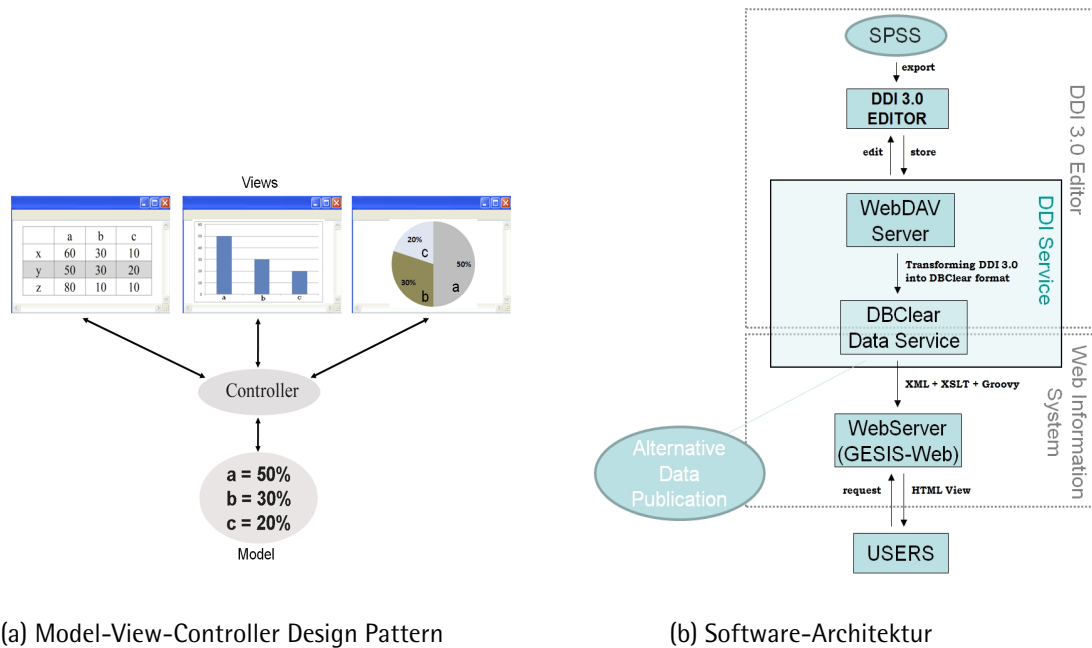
Views

|   | a | b | c |
|---|---|---|---|
| x | 60 | 30 | 10 |
| y | 50 | 30 | 20 |
| z | 80 | 10 | 10 |

a b c

20% c 50% 30% b a

Controller

a = 50%
b = 30%
c = 20%

Model

SPSS
export
DDI 3.0 EDITOR
edit store
WebDAV Server
Transforming DDI 3.0 into DBClear format
DBClear Data Service
XML + XSLT + Groovy
WebServer (GESIS-Web)
request HTML View
USERS
Alternative Data Publication
DDI 3.0 Editor
DDI Service
Web Information System

(a) Model-View-Controller Design Pattern

(b) Software-Architektur